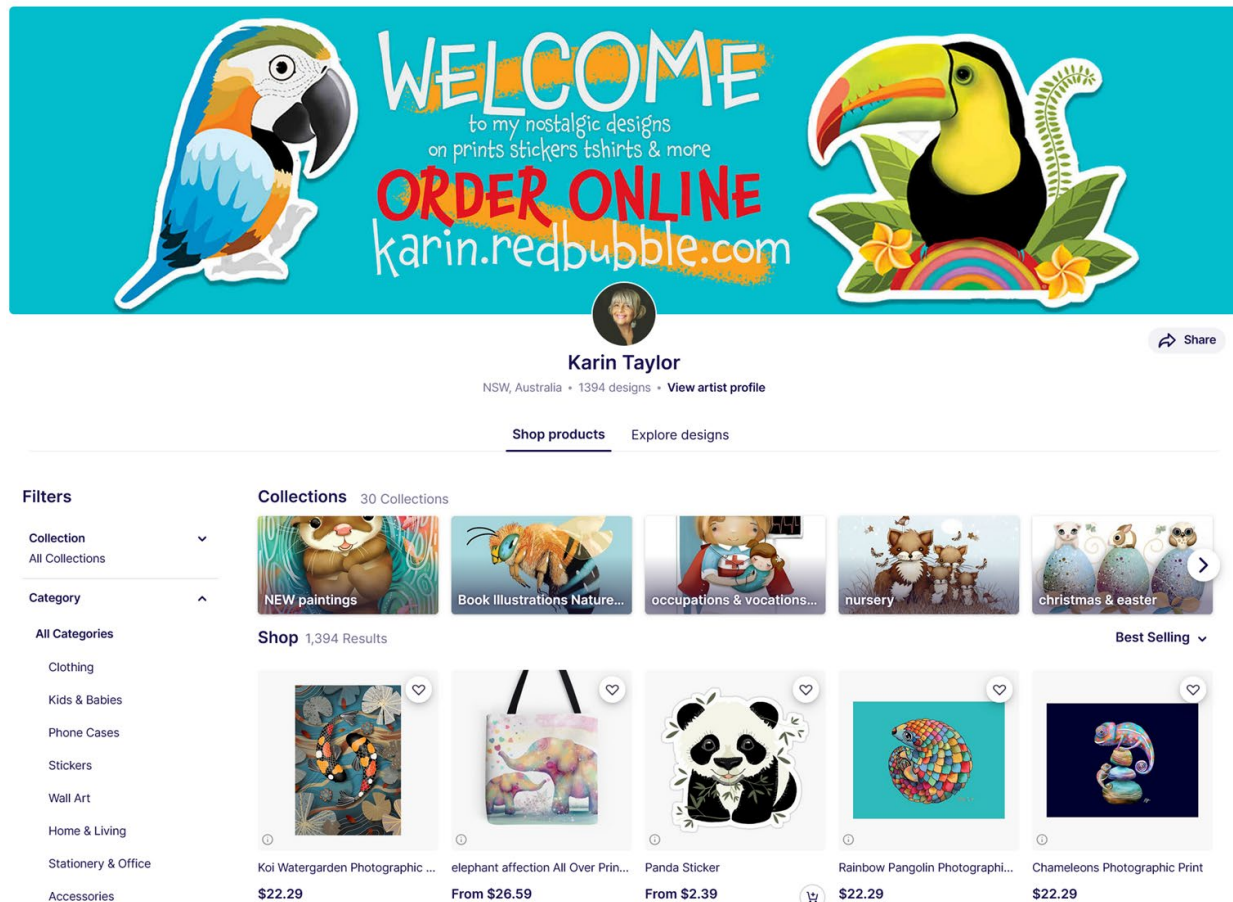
WELCOME
to my nostalgic designs
on prints stickers tshirts & more
ORDER ONLINE
karin.redbubble.com

Share

Karin Taylor
NSW, Australia • 1394 designs • View artist profile

Shop products
Explore designs

Filters

Collection
All Collections

Category

All Categories
Clothing
Kids & Babies
Phone Cases
Stickers
Wall Art
Home & Living
Stationery & Office
Accessories

Collections 30 Collections

NEW paintings
Book Illustrations Nature...
occupations & vocations...
nursery
christmas & easter

Shop 1,394 Results

Best Selling

Koi Watergarden Photographic ...
$22.29

elephant affection All Over Prin...
From $26.59

Panda Sticker
From $2.39

Rainbow Pangolin Photographi...
$22.29

Chameleons Photographic Print
$22.29